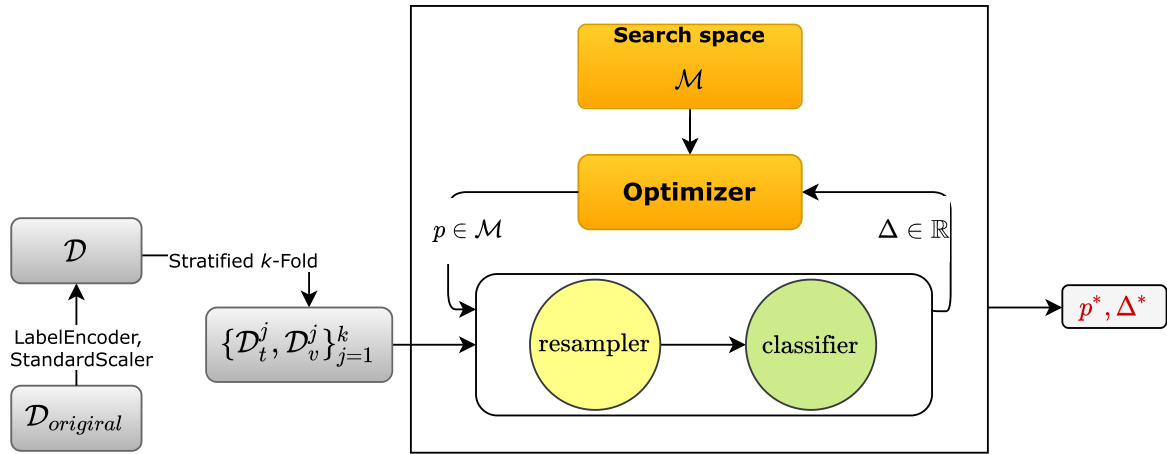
Search space
$\mathcal{M}$

Optimizer

$p \in \mathcal{M}$

$\Delta \in \mathbb{R}$

$\mathcal{D}$

Stratified $k$-Fold

LabelEncoder, StandardScaler

$\mathcal{D}_{origiral}$

$\{\mathcal{D}_t^j, \mathcal{D}_v^j\}_{j=1}^k$

resampler

classifier

$p^*, \Delta^*$